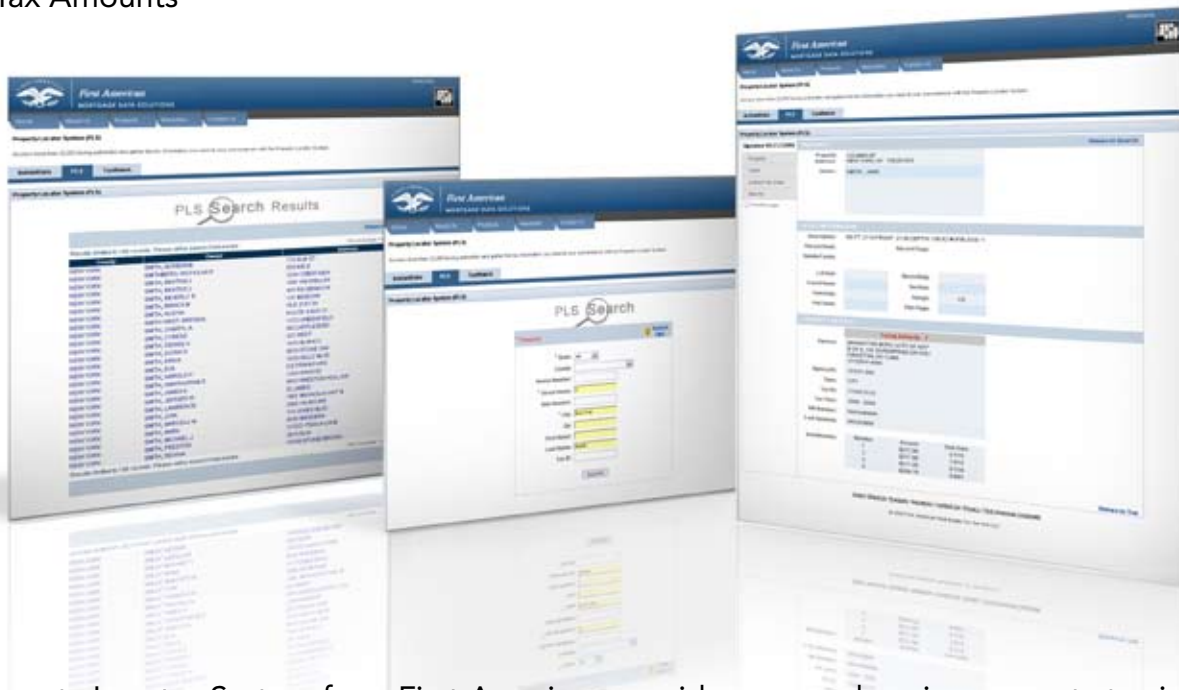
Tax Amounts

First American
MORTGAGE DATA SOLUTIONS

Property Locator System (PLS)

PLS Search Results

First American
MORTGAGE DATA SOLUTIONS

Property Locator System (PLS)

PLS Search

First American
MORTGAGE DATA SOLUTIONS

Property Locator System (PLS)

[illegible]